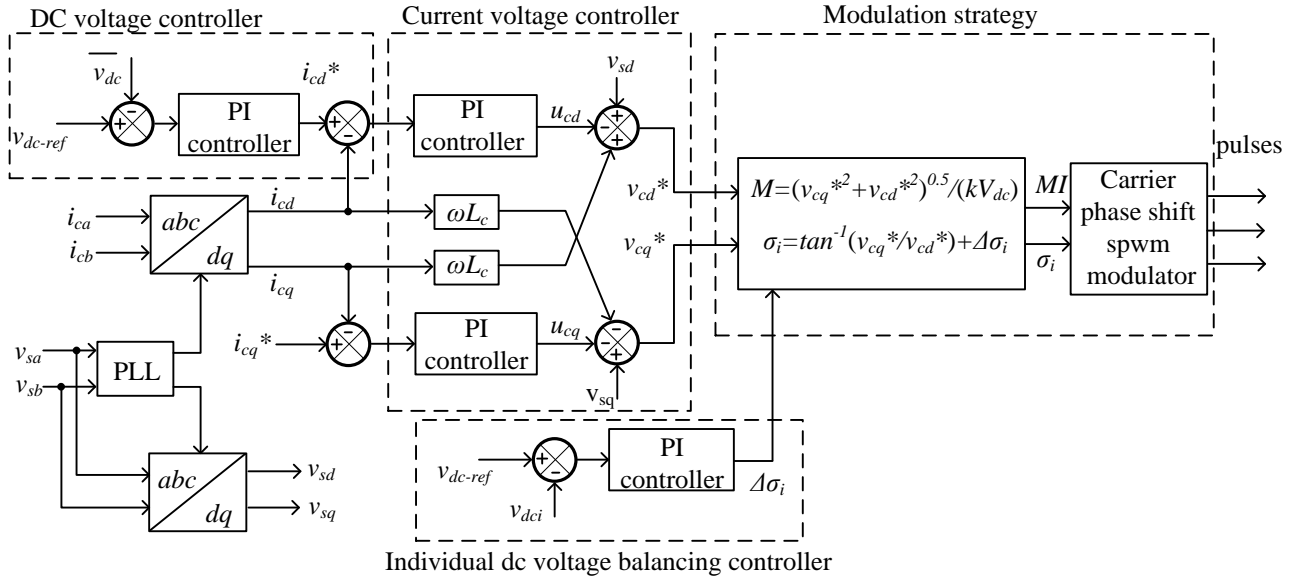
DC voltage controller

Current voltage controller

Modulation strategy

$\overline{v_{dc}}$

$v_{dc\text{-}ref}$

+

-

PI controller

$i_{cd}*$

+

-

PI controller

$u_{cd}$

$v_{sd}$

-

+

+

pulses

$v_{cd}*$

$M=(v_{cq}*^2+v_{cd}*^2)^{0.5}/(kV_{dc})$

$\sigma_i=tan^{-1}(v_{cq}*/v_{cd}*)+\Delta\sigma_i$

$MI$

$\sigma_i$

Carrier phase shift spwm modulator

$i_{ca}$

$i_{cb}$

abc

dq

$i_{cd}$

$i_{cq}$

$\omega L_c$

$\omega L_c$

$v_{cq}*$

$i_{cq}*$

-

+

PI controller

$u_{cq}$

-

-

+

$v_{sq}$

$v_{sa}$

$v_{sb}$

PLL

abc

dq

$v_{sd}$

$v_{sq}$

$v_{dc\text{-}ref}$

+

-

$v_{dci}$

PI controller

$\Delta\sigma_i$

Individual dc voltage balancing controller